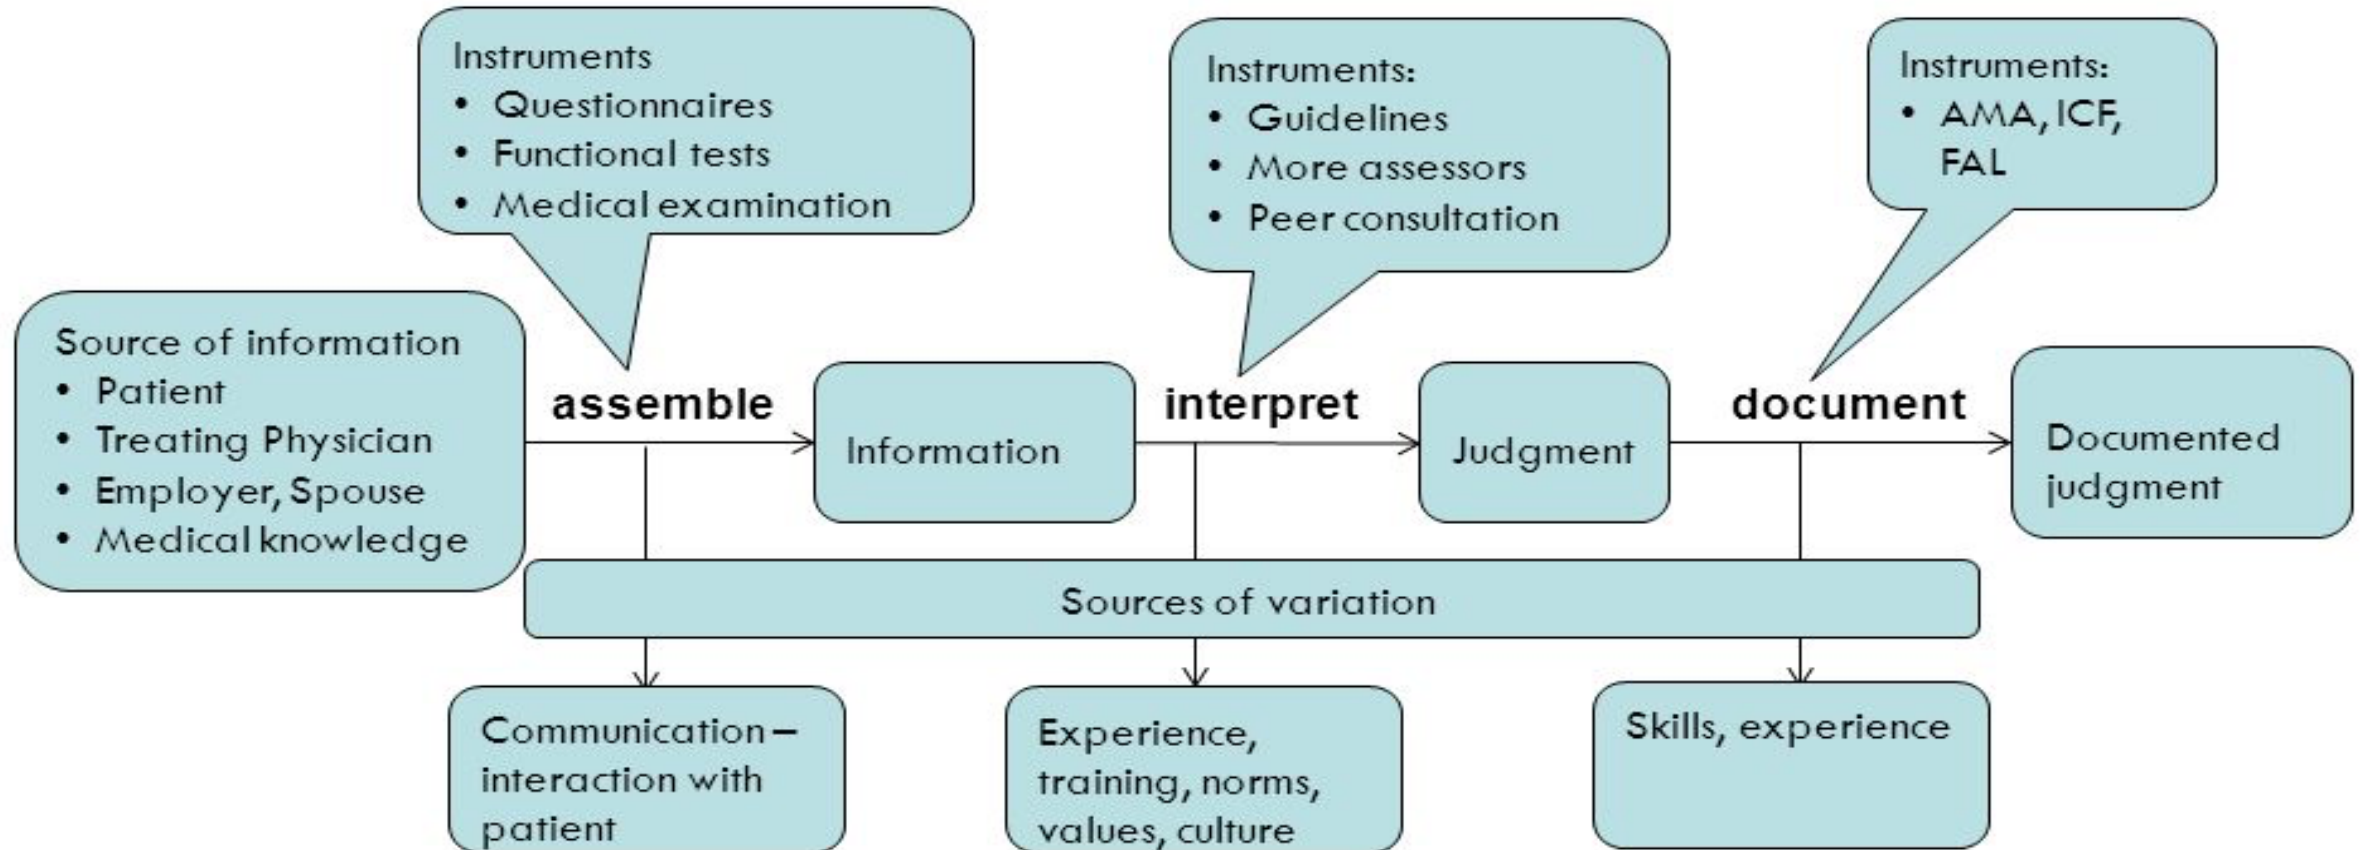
Instruments
• Questionnaires
• Functional tests
• Medical examination

Instruments:
• Guidelines
• More assessors
• Peer consultation

Instruments:
• AMA, ICF, FAL

Source of information
• Patient
• Treating Physician
• Employer, Spouse
• Medical knowledge

assemble

Information

interpret

Judgment

document

Documented judgment

Sources of variation

Communication – interaction with patient

Experience, training, norms, values, culture

Skills, experience